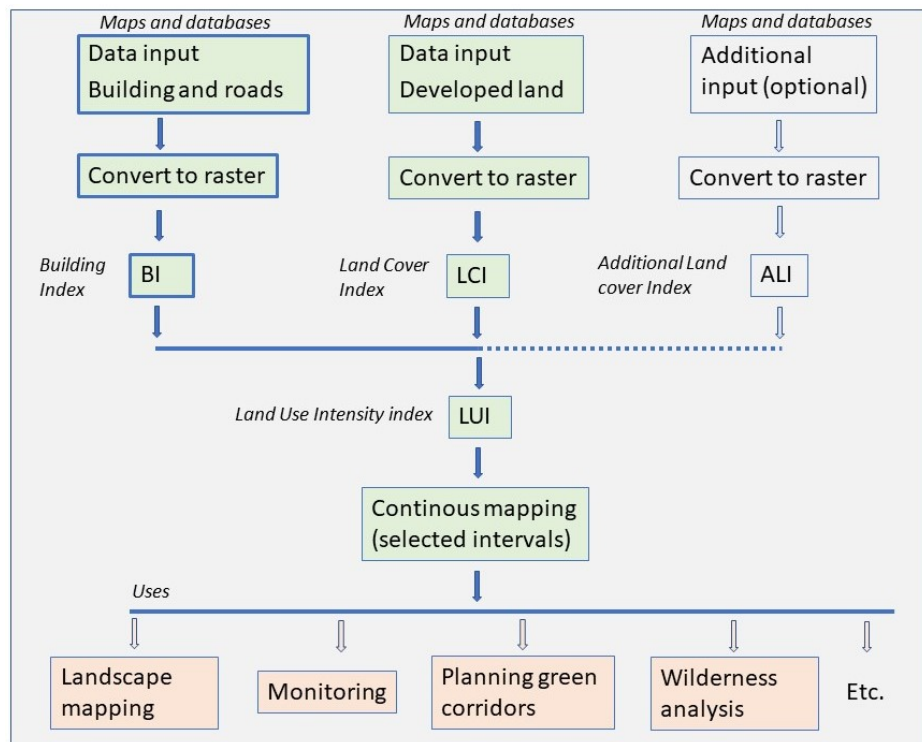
Maps and databases
Data input
Building and roads

Convert to raster

Building Index
BI

Maps and databases
Data input
Developed land

Convert to raster

Land Cover Index
LCI

Maps and databases
Additional input (optional)

Convert to raster

Additional Land cover Index
ALI

Land Use Intensity index
LUI

Continous mapping (selected intervals)

Uses

Landscape mapping

Monitoring

Planning green corridors

Wilderness analysis

Etc.